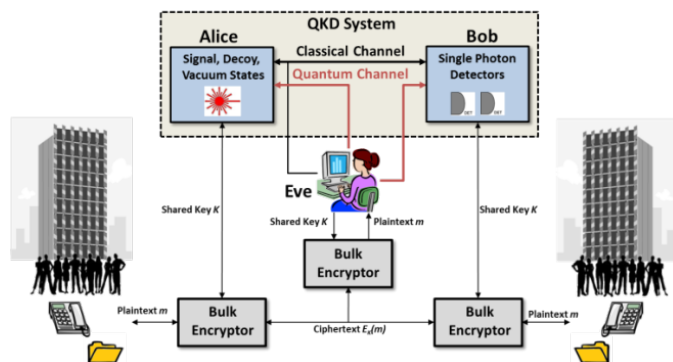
QKD System

Alice

Bob

Signal, Decoy, Vacuum States

Classical Channel

Quantum Channel

Single Photon Detectors

DET

DET

Eve

Shared Key $K$

Shared Key $K$

Plaintext $m$

Shared Key $K$

Bulk Encryptor

Plaintext $m$

Bulk Encryptor

Ciphertext $E_K(m)$

Bulk Encryptor

Plaintext $m$